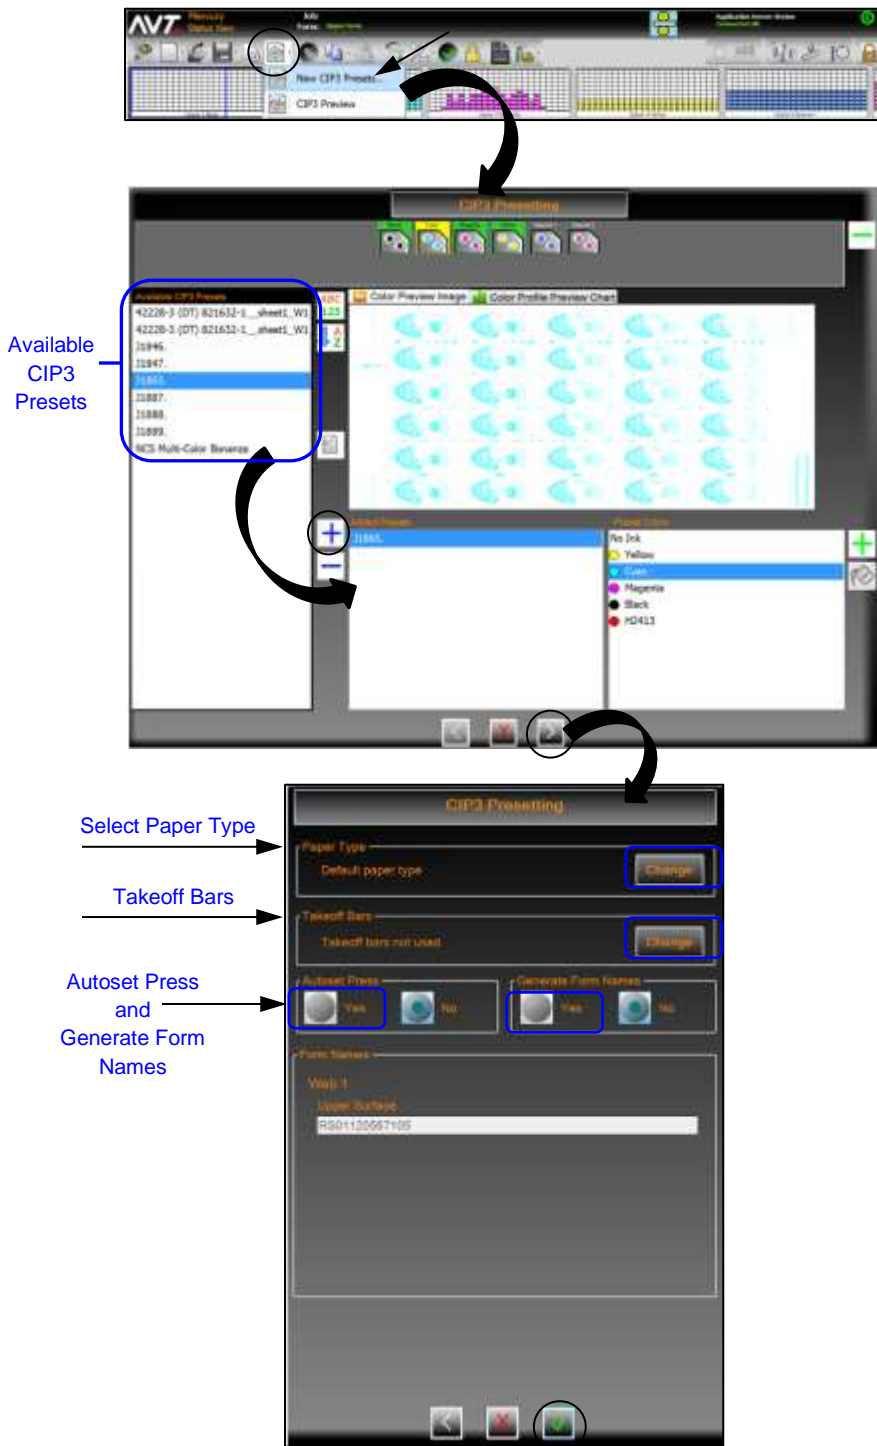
AVT

New CIP3 Presets

CIP3 Preview

CIP3 Presetting

Available CIP3 Presets

Available CIP3 Presets

42228-3 (DT) 821632-1__sheet1_W1

42228-3 (DT) 821632-1__sheet1_W1

J1846.

J1847.

J1865.

J1887.

J1888.

J1899.

NCS Multi-Color Bonanza

Color Preview Image

Color Profile Preview Chart

Added Presets

J1865.

Plated Colors

No Ink

Yellow

Cyan

Magenta

Black

H2413

Select Paper Type

Takeoff Bars

Autoset Press and Generate Form Names

CIP3 Presetting

Paper Type

Default paper type

Change

Takeoff Bars

Takeoff bars not used

Change

Autoset Press

Yes

No

Generate Form Names

Yes

No

Form Names

Web 1

Upper Surface

RS01120567105